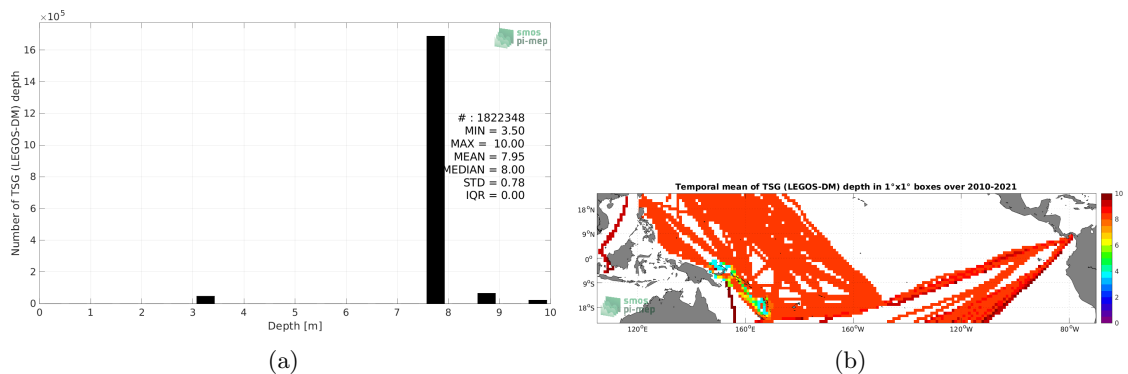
$\times 10^5$

smos pi-mep

Number of TSG (LEGOS-DM) depth

16
14
12
10
8
6
4
2
0

# : 1822348
MIN = 3.50
MAX = 10.00
MEAN = 7.95
MEDIAN = 8.00
STD = 0.78
IQR = 0.00

0 1 2 3 4 5 6 7 8 9 10

Depth [m]

(a)

Temporal mean of TSG (LEGOS-DM) depth in 1°x1° boxes over 2010-2021

18°N
9°N
0°
9°S
18°S

smos pi-mep

120°E 160°E 160°W 120°W 80°W

10
8
6
4
2
0

(b)